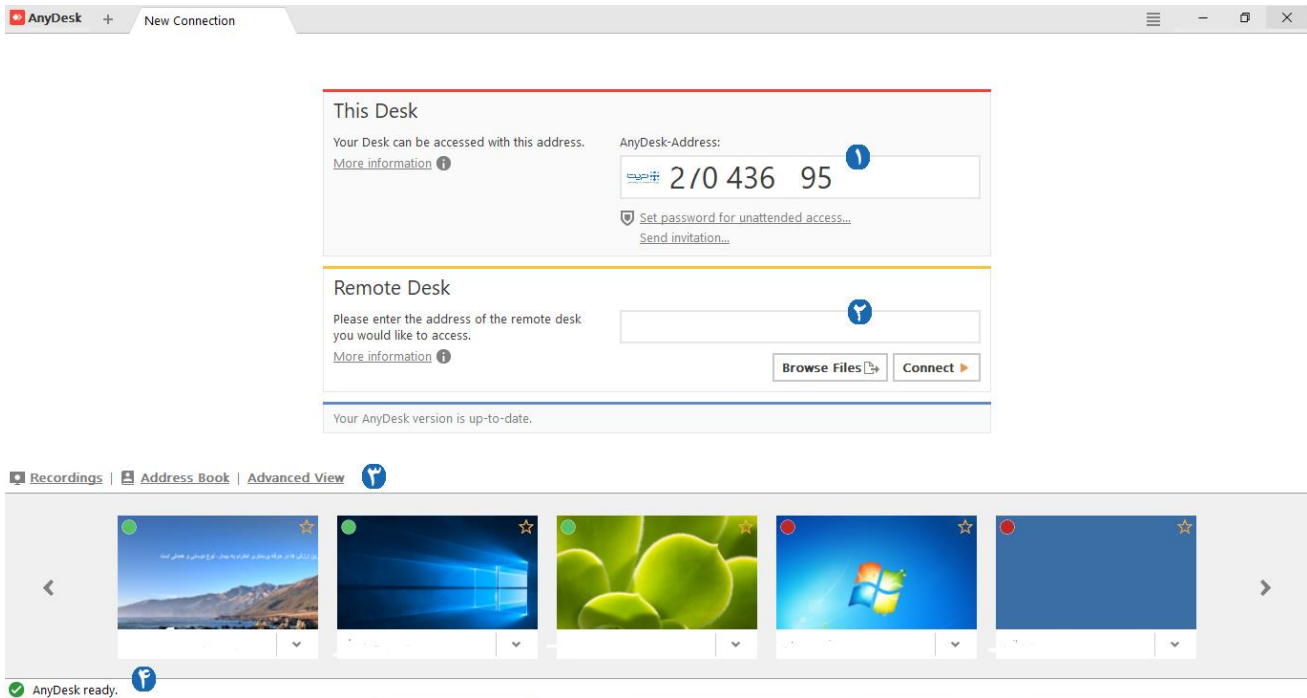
AnyDesk + New Connection

This Desk

Your Desk can be accessed with this address.

More information

AnyDesk-Address:

١

2/0 436 95

Set password for unattended access...

Send invitation...

Remote Desk

٢

Please enter the address of the remote desk you would like to access.

More information

Browse Files

Connect

Your AnyDesk version is up-to-date.

Recordings | Address Book | Advanced View ٣

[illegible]

٤

AnyDesk ready.